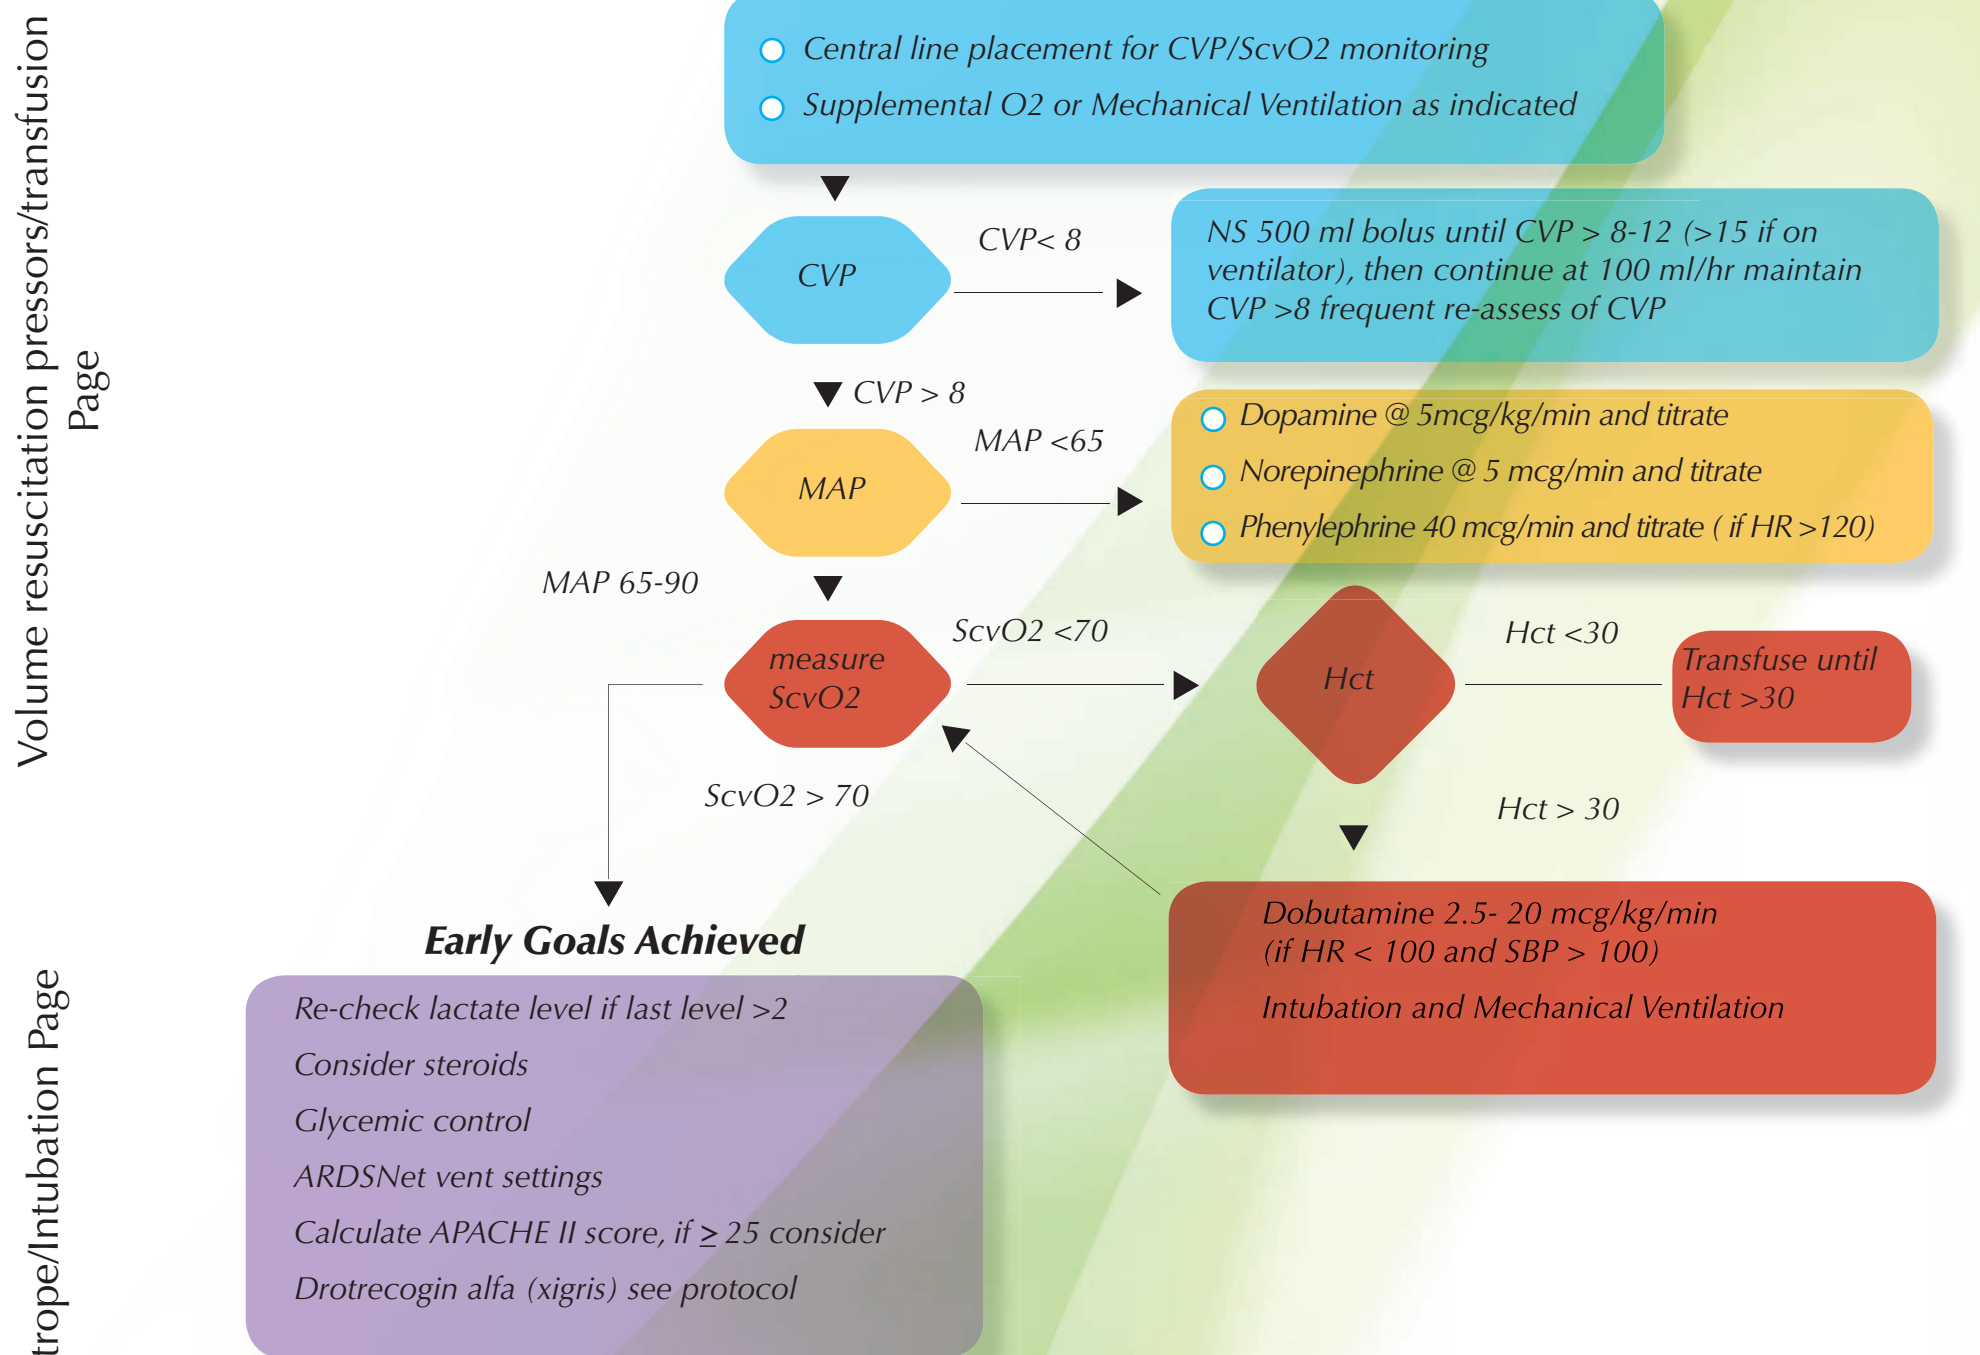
Volume resuscitation pressors/transfusion Page

trope/Intubation Page

Central line placement for CVP/ScvO2 monitoring
Supplemental O2 or Mechanical Ventilation as indicated

CVP

CVP< 8

NS 500 ml bolus until CVP > 8-12 (>15 if on ventilator), then continue at 100 ml/hr maintain CVP >8 frequent re-assess of CVP

CVP > 8

MAP

MAP <65

Dopamine @ 5mcg/kg/min and titrate
Norepinephrine @ 5 mcg/min and titrate
Phenylephrine 40 mcg/min and titrate ( if HR >120)

MAP 65-90

measure ScvO2

ScvO2 <70

Hct

Hct <30

Transfuse until Hct >30

ScvO2 > 70

Hct > 30

Dobutamine 2.5- 20 mcg/kg/min (if HR < 100 and SBP > 100)

Intubation and Mechanical Ventilation

Early Goals Achieved

Re-check lactate level if last level >2
Consider steroids
Glycemic control
ARDSNet vent settings
Calculate APACHE II score, if $\geq$ 25 consider
Drotrecogin alfa (xigris) see protocol